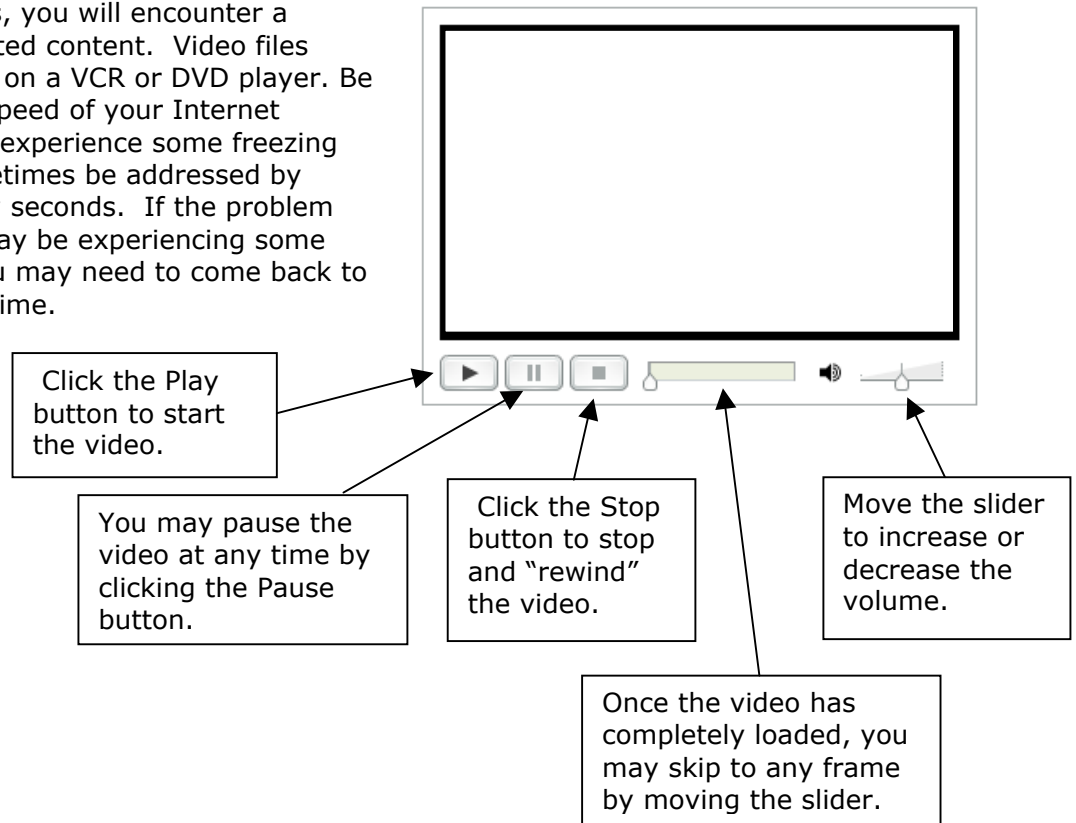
s, you will encounter a ted content. Video files on a VCR or DVD player. Be peed of your Internet experience some freezing etimes be addressed by seconds. If the problem ay be experiencing some u may need to come back to ime.

Click the Play button to start the video.

You may pause the video at any time by clicking the Pause button.

Click the Stop button to stop and "rewind" the video.

Move the slider to increase or decrease the volume.

Once the video has completely loaded, you may skip to any frame by moving the slider.